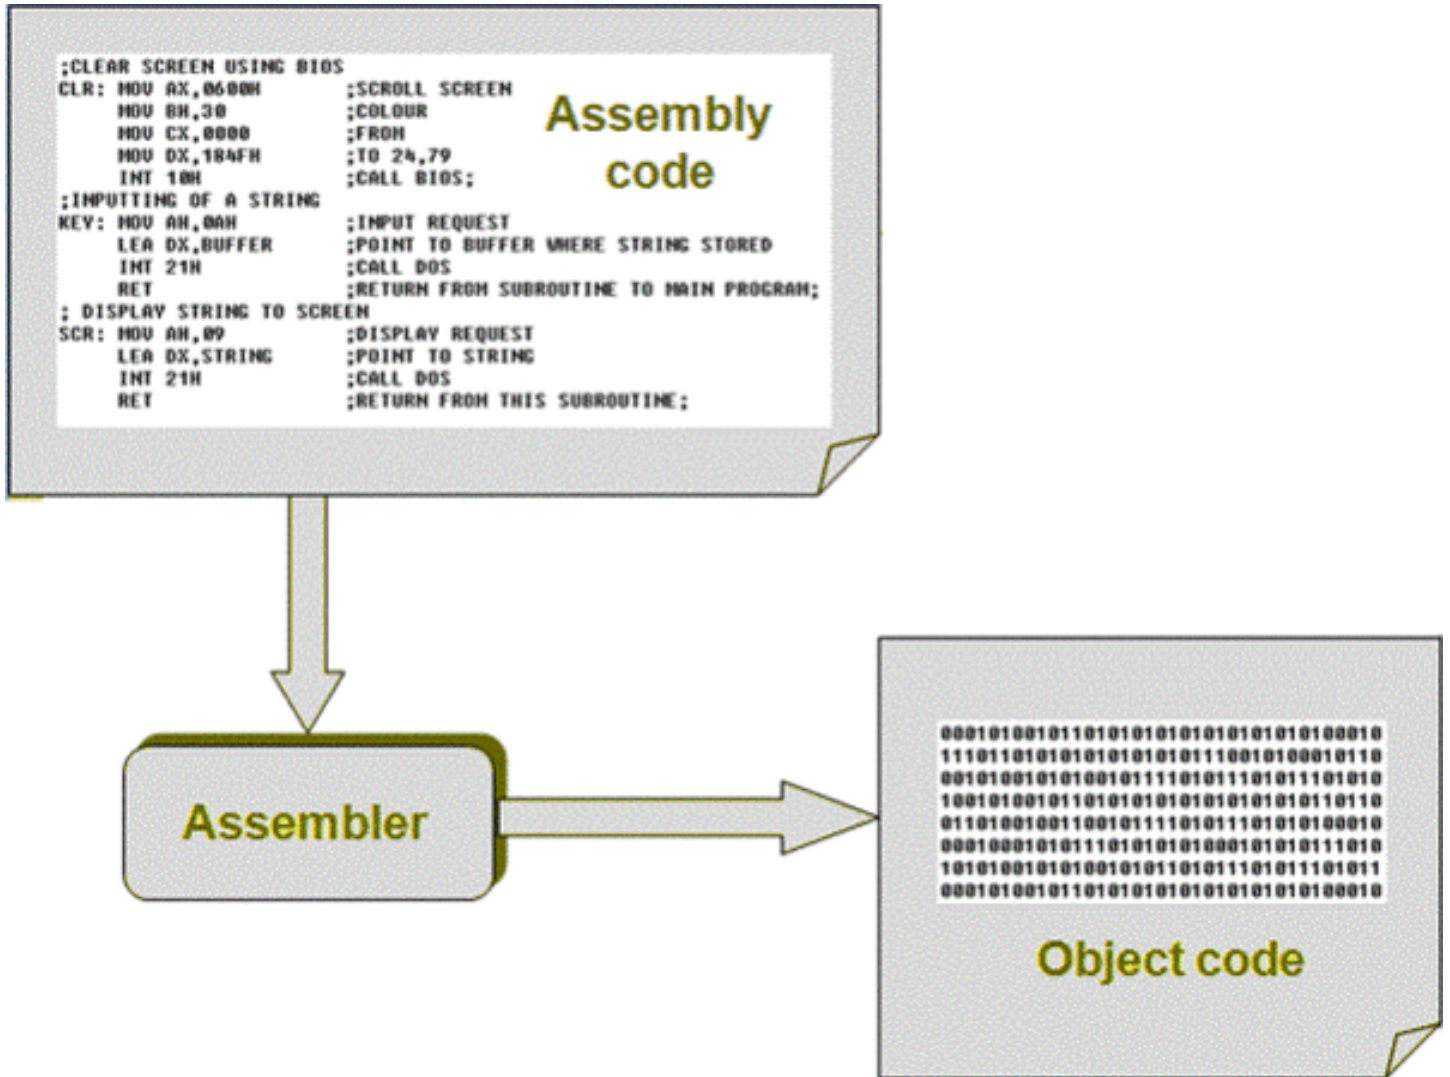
;CLEAR SCREEN USING BIOS
CLR: MOV AX,0600H ;SCROLL SCREEN
MOV BH,30 ;COLOUR
MOV CX,0000 ;FROM
MOV DX,184FH ;TO 24,79
INT 10H ;CALL BIOS;
;INPUTTING OF A STRING
KEY: MOV AH,0AH ;INPUT REQUEST
LEA DX,BUFFER ;POINT TO BUFFER WHERE STRING STORED
INT 21H ;CALL DOS
RET ;RETURN FROM SUBROUTINE TO MAIN PROGRAM;
; DISPLAY STRING TO SCREEN
SCR: MOV AH,09 ;DISPLAY REQUEST
LEA DX,STRING ;POINT TO STRING
INT 21H ;CALL DOS
RET ;RETURN FROM THIS SUBROUTINE;

Assembly code

Assembler

0001010010111010101010101010101010100010
1110110101010101010101011100101000010110
0010100101010010111101011101011101010
1001010010111010101010101010101010110110
0110100100110010111101011101010100010
0001000101011101010101000101010111010
1010100101010010101101011101011101011
0001010010111010101010101010101010100010

Object code